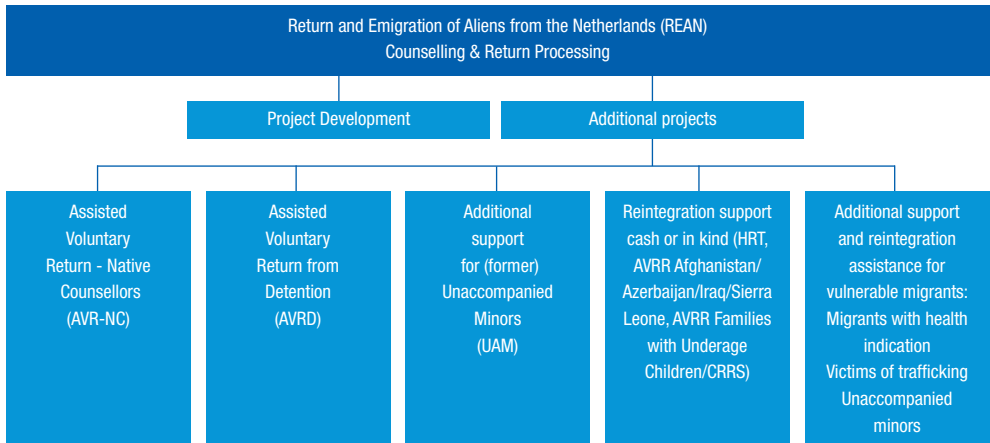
Return and Emigration of Aliens from the Netherlands (REAN)
Counselling & Return Processing

Project Development

Additional projects

Assisted Voluntary Return - Native Counsellors (AVR-NC)

Assisted Voluntary Return from Detention (AVRD)

Additional support for (former) Unaccompanied Minors (UAM)

Reintegration support cash or in kind (HRT, AVRR Afghanistan/ Azerbaijan/Iraq/Sierra Leone, AVRR Families with Underage Children/CRRS)

Additional support and reintegration assistance for vulnerable migrants: Migrants with health indication Victims of trafficking Unaccompanied minors